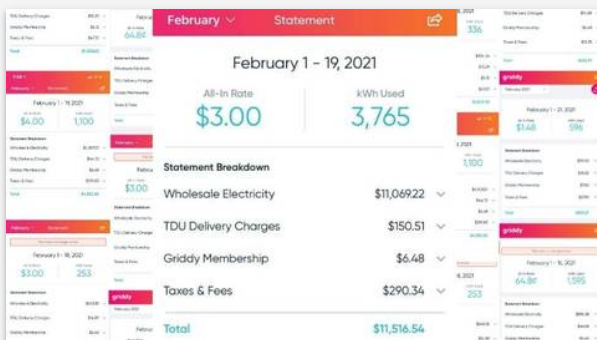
February
Statement

February 1 - 19, 2021

All-In Rate
$3.00

kWh Used
3,765

Statement Breakdown

Wholesale Electricity $11,069.22
TDU Delivery Charges $150.51
Griddy Membership $6.48
Taxes & Fees $290.34

Total $11,516.54

February 1 - 19, 2021
$4.00
1,100

February 1 - 18, 2021
$3.00
253

griddy

336
64.8¢
1,100
253

griddy
February 1 - 21, 2021
$1.48
596

griddy
February 1 - 16, 2021
64.8¢
1,595